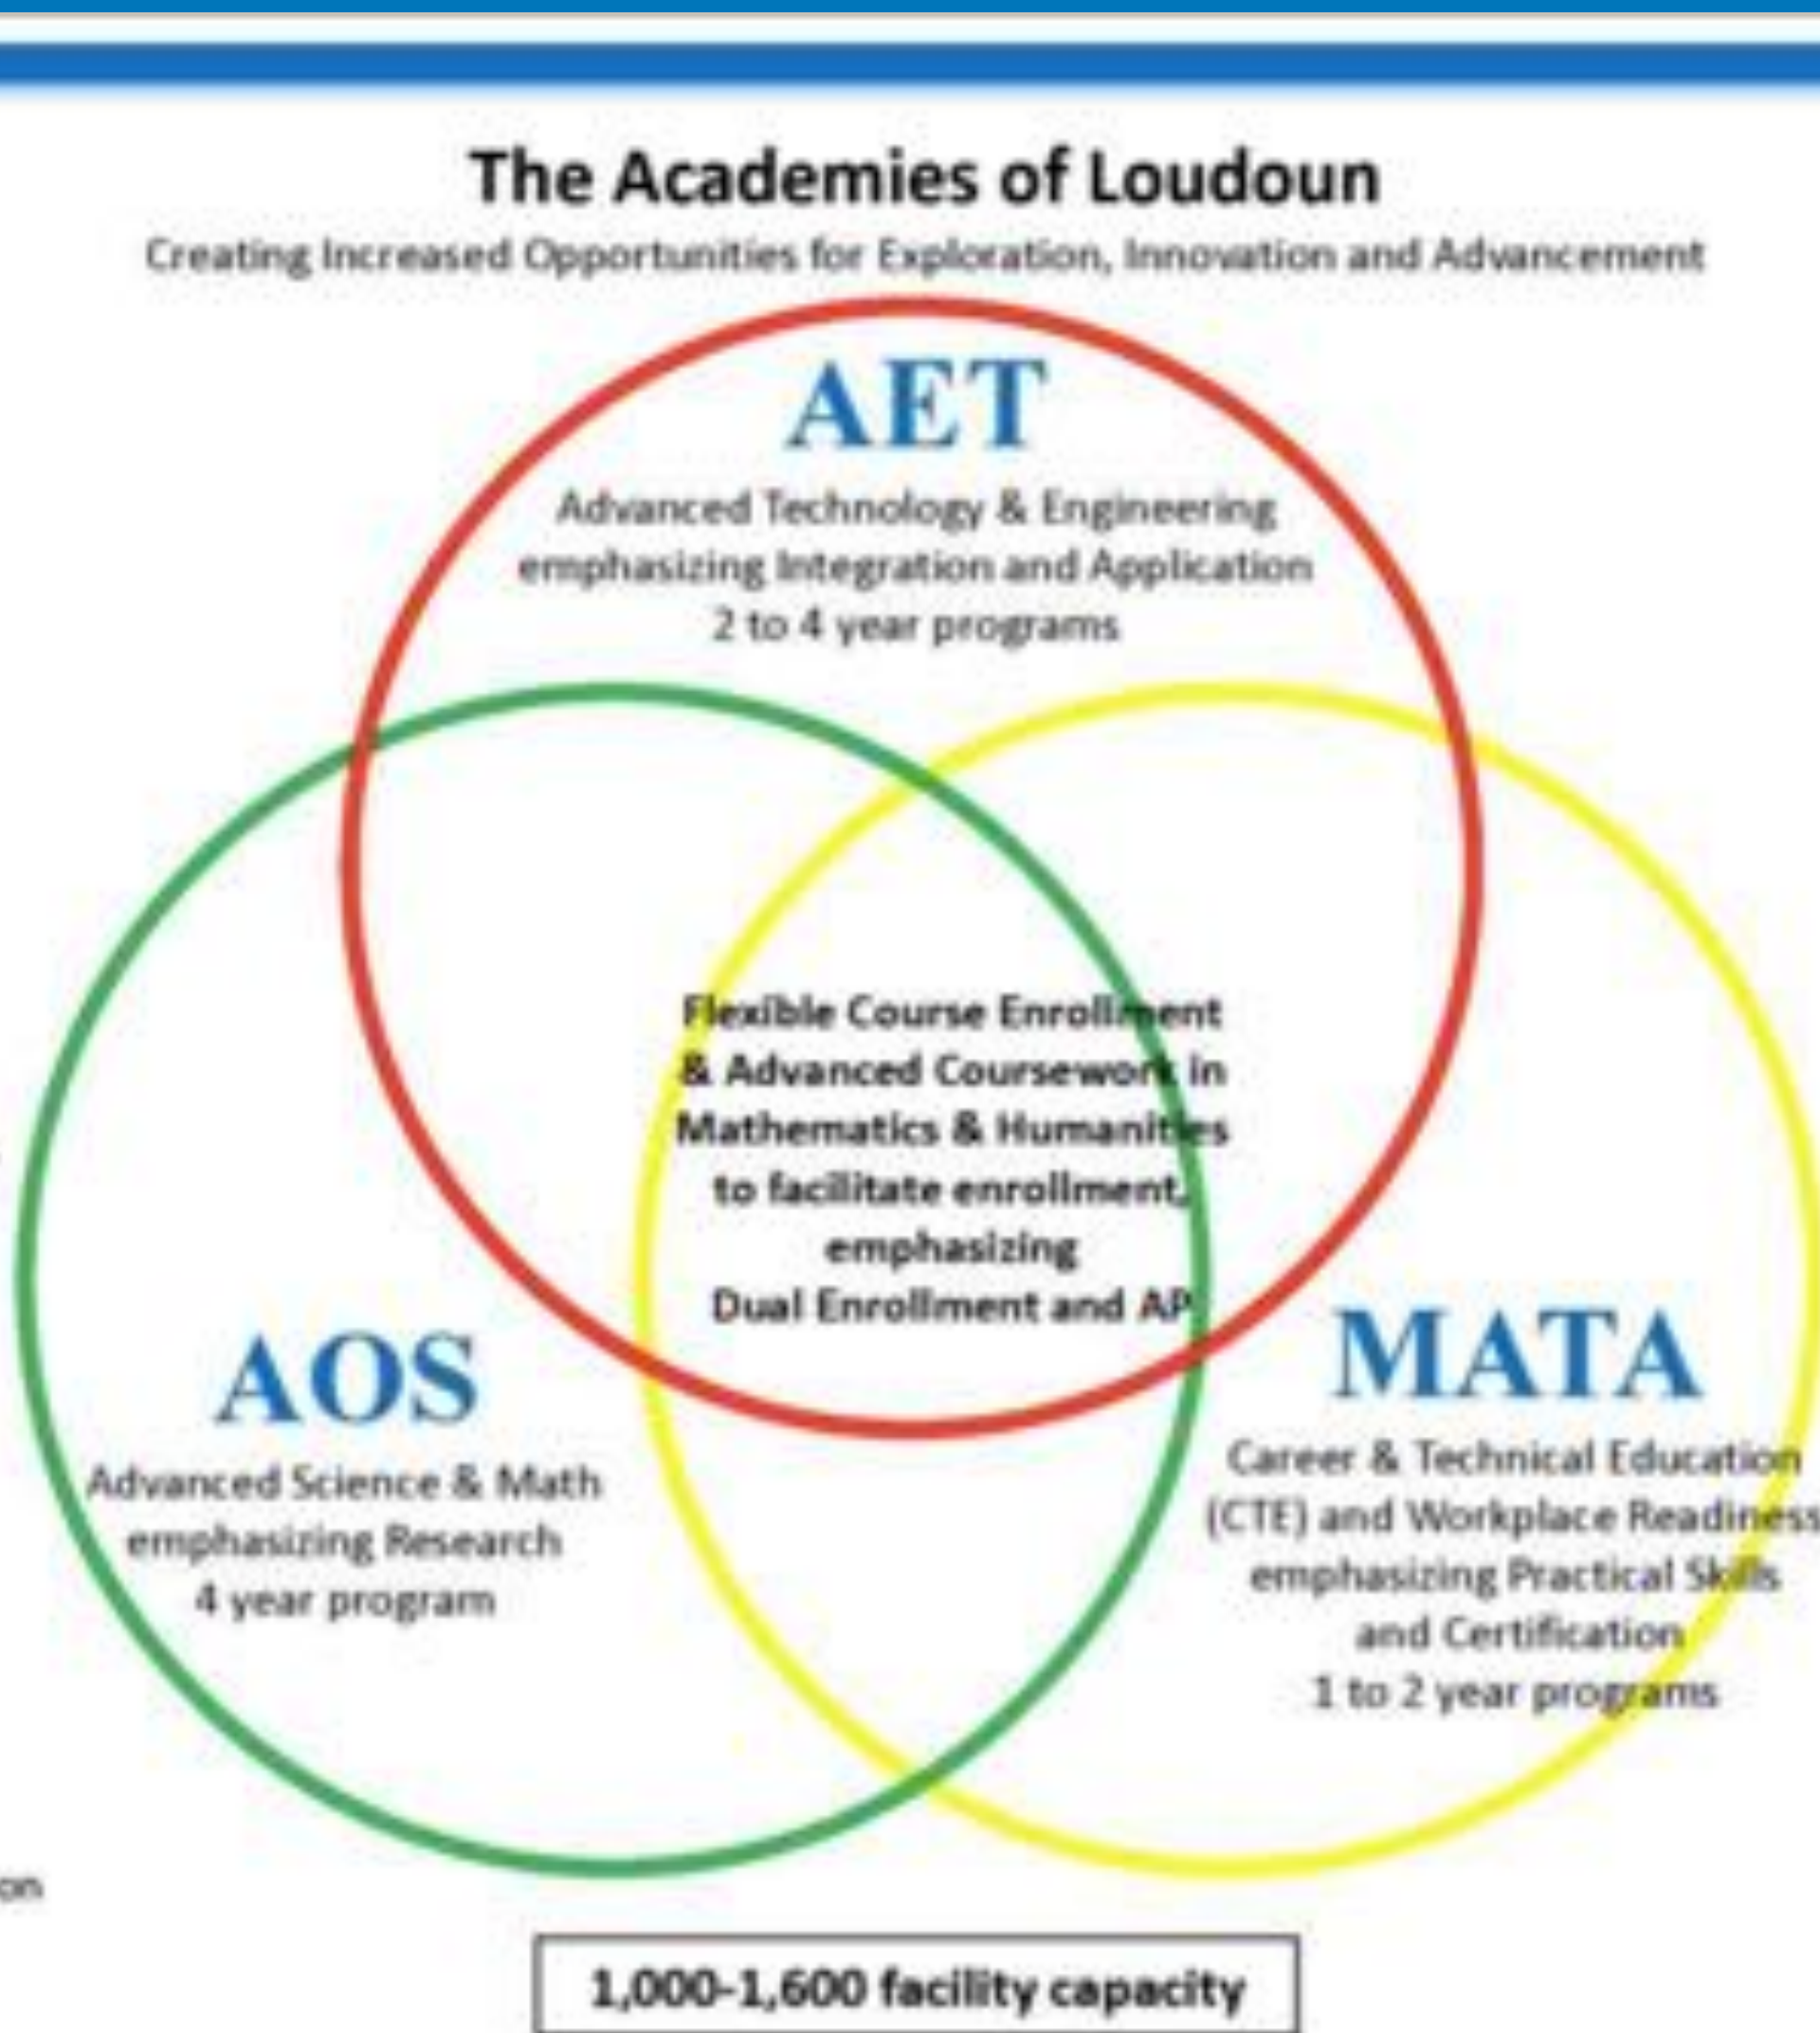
The Academies of Loudoun

Creating Increased Opportunities for Exploration, Innovation and Advancement

AET

Advanced Technology & Engineering emphasizing Integration and Application 2 to 4 year programs

Flexible Course Enrollment & Advanced Coursework in Mathematics & Humanities to facilitate enrollment, emphasizing Dual Enrollment and AP

AOS

Advanced Science & Math emphasizing Research 4 year program

MATA

Career & Technical Education (CTE) and Workplace Readiness emphasizing Practical Skills and Certification 1 to 2 year programs

on

1,000-1,600 facility capacity